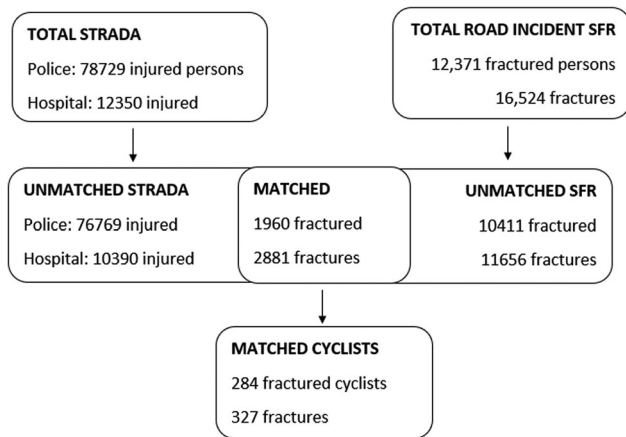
TOTAL STRADA

Police: 78729 injured persons

Hospital: 12350 injured

TOTAL ROAD INCIDENT SFR

12,371 fractured persons

16,524 fractures

UNMATCHED STRADA

Police: 76769 injured

Hospital: 10390 injured

MATCHED

1960 fractured

2881 fractures

UNMATCHED SFR

10411 fractured

11656 fractures

MATCHED CYCLISTS

284 fractured cyclists

327 fractures